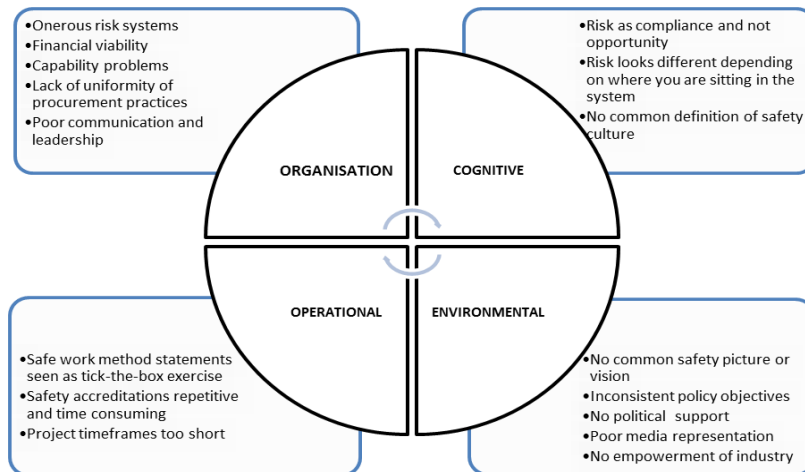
•Onerous risk systems
•Financial viability
•Capability problems
•Lack of uniformity of procurement practices
•Poor communication and leadership

•Risk as compliance and not opportunity
•Risk looks different depending on where you are sitting in the system
•No common definition of safety culture

ORGANISATION

COGNITIVE

OPERATIONAL

ENVIRONMENTAL

•Safe work method statements seen as tick-the-box exercise
•Safety accreditations repetitive and time consuming
•Project timeframes too short

•No common safety picture or vision
•Inconsistent policy objectives
•No political support
•Poor media representation
•No empowerment of industry